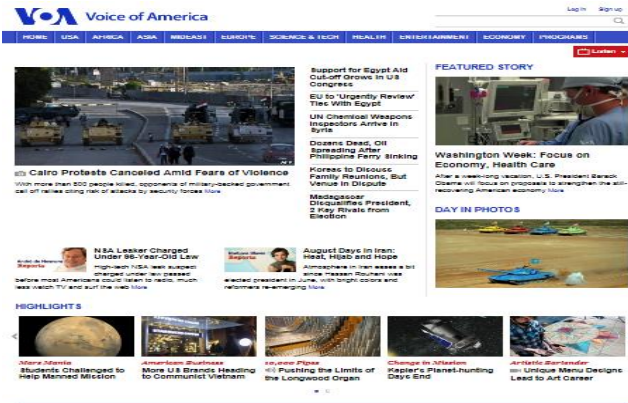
VOA Voice of America

Log in Sign up

HOME USA AFRICA ASIA MIDEAST EUROPE SCIENCE & TECH HEALTH ENTERTAINMENT ECONOMY PROGRAMS

Listen

Cairo Protests Canceled Amid Fears of Violence

With more than 800 people killed, opponents of military-backed government call off rallies citing risk of attacks by security forces More

Support for Egypt Aid Cut-off Grows in US Congress

EU to 'Urgently Review' Ties With Egypt

UN Chemical Weapons Inspectors Arrive in Syria

Dozens Dead, Oil Spreading After Philippine Ferry Sinking

Koreas to Discuss Family Reunions, But Venue in Dispute

Madagascar Disqualifies President, 2 Key Rivals from Election

FEATURED STORY

Washington Week: Focus on Economy, Health Care

After a week-long vacation, U.S. President Barack Obama will focus on proposals to strengthen the still-recovering American economy More

DAY IN PHOTOS

André de Nesnera Reports

NSA Leaker Charged Under 96-Year-Old Law

High-tech NSA leak suspect charged under law passed before most Americans could listen to radio, much less watch TV and surf the web More

Reports

August Days in Iran: Heat, Hijab and Hope

Atmosphere in Iran eases a bit since Hassan Rouhani was elected president in June, with bright colors and reformers re-emerging More

HIGHLIGHTS

Mars Mania
Students Challenged to Help Manned Mission

American Business
More US Brands Heading to Communist Vietnam

10,000 Pipes
Pushing the Limits of the Longwood Organ

Change in Mission
Kepler's Planet-hunting Days End

Artistic Bartender
Unique Menu Designs Lead to Art Career